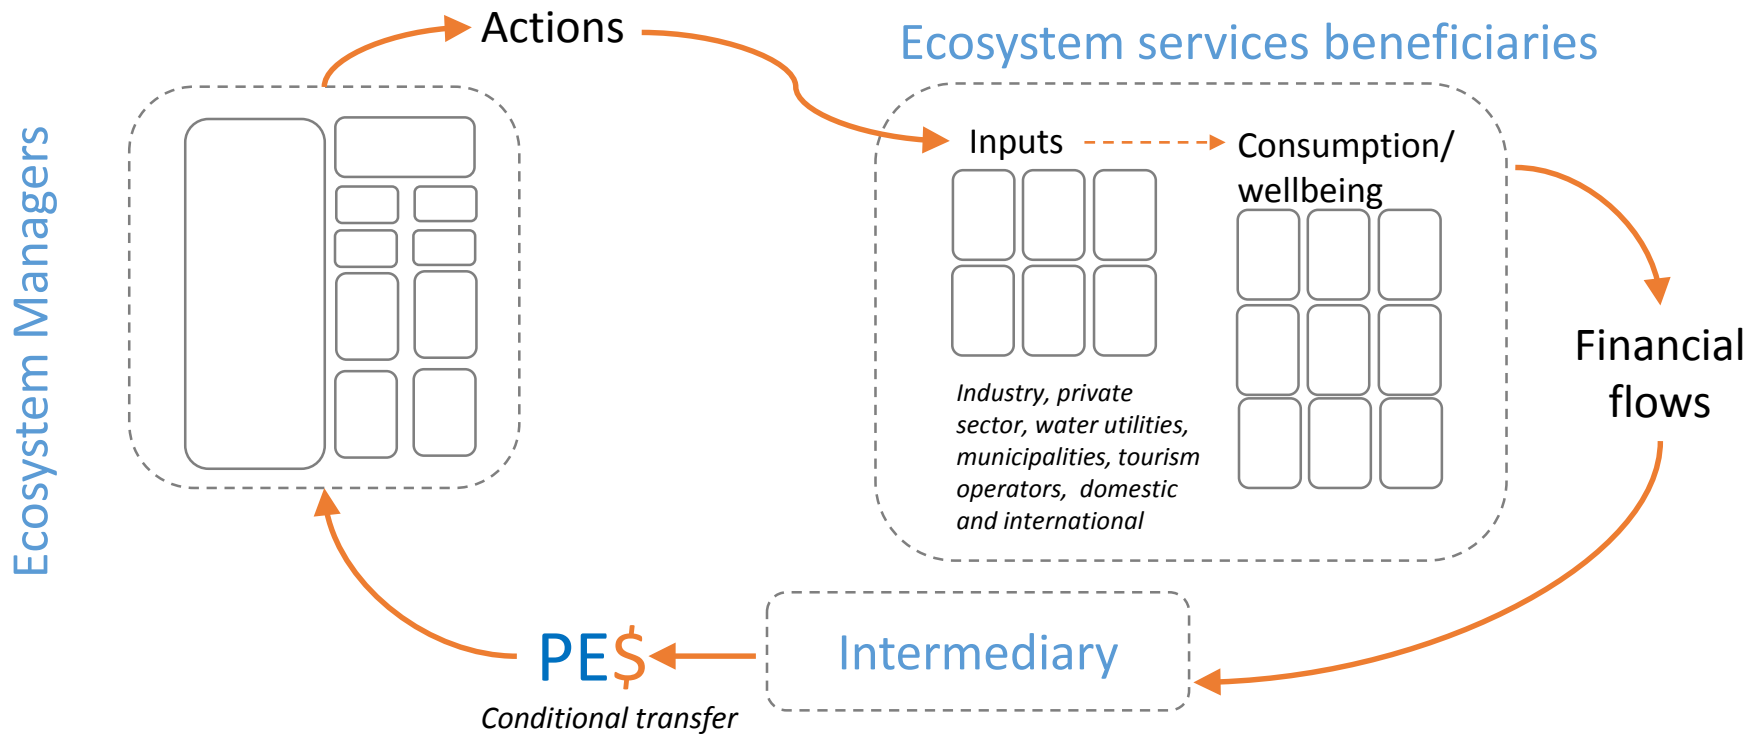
Ecosystem Managers

Actions

Ecosystem services beneficiaries

Inputs

Consumption/ wellbeing

*Industry, private sector, water utilities, municipalities, tourism operators, domestic and international*

Financial flows

Intermediary

PE$

*Conditional transfer*